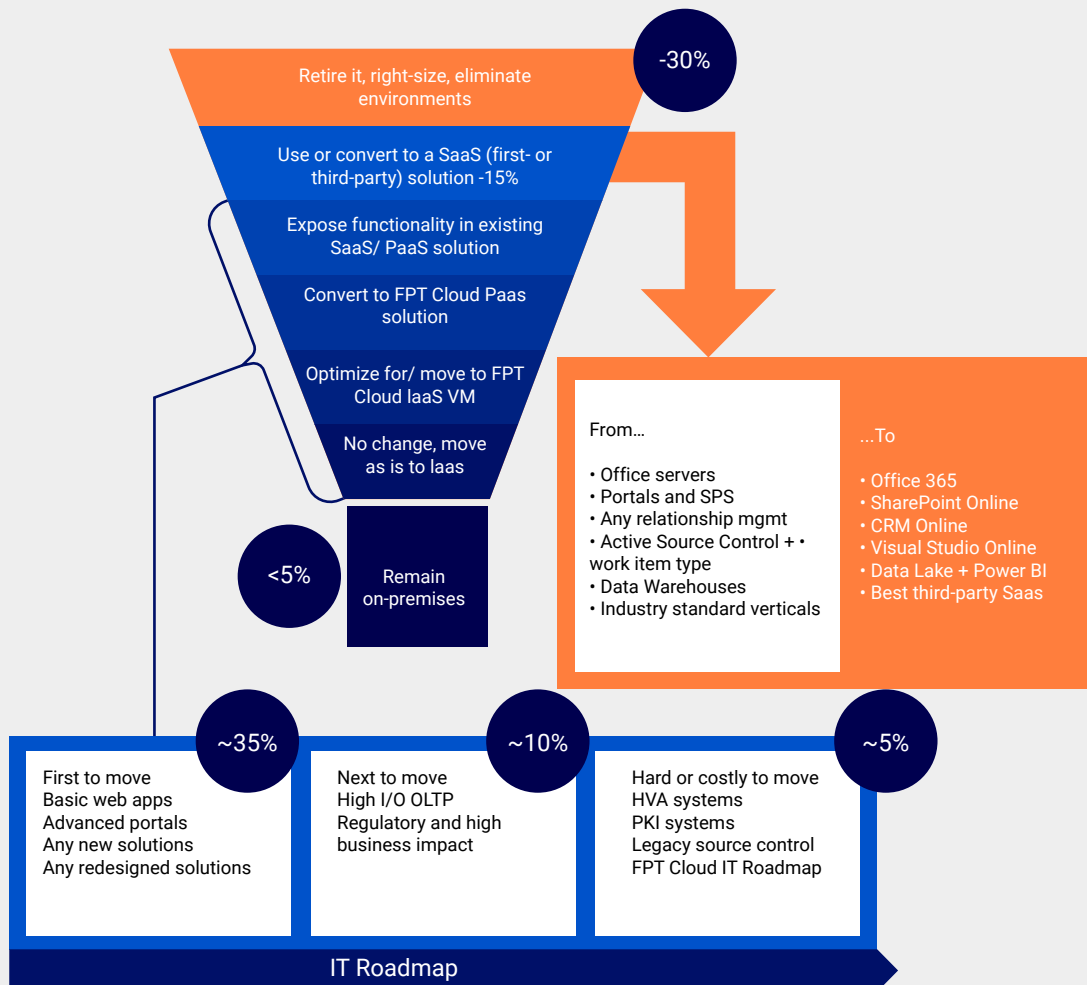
-30%

Retire it, right-size, eliminate environments

Use or convert to a SaaS (first- or third-party) solution -15%

Expose functionality in existing SaaS/ PaaS solution

Convert to FPT Cloud Paas solution

Optimize for/ move to FPT Cloud laaS VM

No change, move as is to laas

<5%

Remain on-premises

From…

• Office servers
• Portals and SPS
• Any relationship mgmt
• Active Source Control + • work item type
• Data Warehouses
• Industry standard verticals

...To

• Office 365
• SharePoint Online
• CRM Online
• Visual Studio Online
• Data Lake + Power BI
• Best third-party Saas

~35%

First to move
Basic web apps
Advanced portals
Any new solutions
Any redesigned solutions

~10%

Next to move
High I/O OLTP
Regulatory and high business impact

~5%

Hard or costly to move
HVA systems
PKI systems
Legacy source control
FPT Cloud IT Roadmap

IT Roadmap